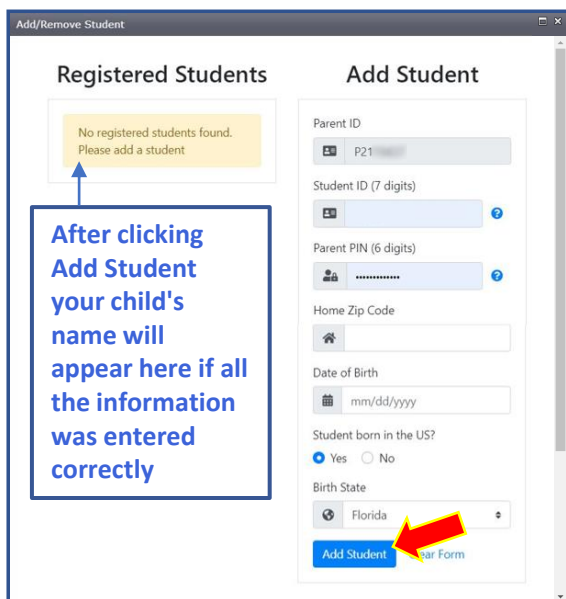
Add/Remove Student

Registered Students

No registered students found. Please add a student

After clicking Add Student your child's name will appear here if all the information was entered correctly

Add Student

Parent ID

P21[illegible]

Student ID (7 digits)

Parent PIN (6 digits)

••••••••••••

Home Zip Code

Date of Birth

mm/dd/yyyy

Student born in the US?

Yes No

Birth State

Florida

Add Student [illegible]ear Form